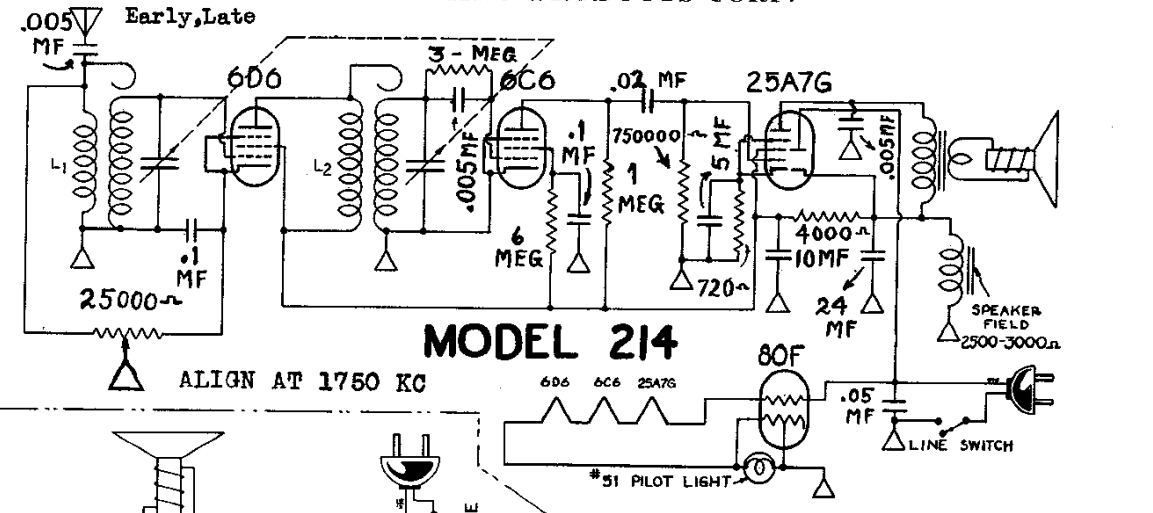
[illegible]
.005 MF
Early,Late
6D6
3 - MEG
6C6
.02 MF
25A7G
L1
L2
.005MF
.1 MF
750000
5 MF
1 MEG
.005MF
6 MEG
.1 MF
25000
4000
10MF
720
24 MF
SPEAKER FIELD 2500-3000
MODEL 214
80F
ALIGN AT 1750 KC
6D6 6C6 25A7G
.05 MF
LINE SWITCH
#51 PILOT LIGHT